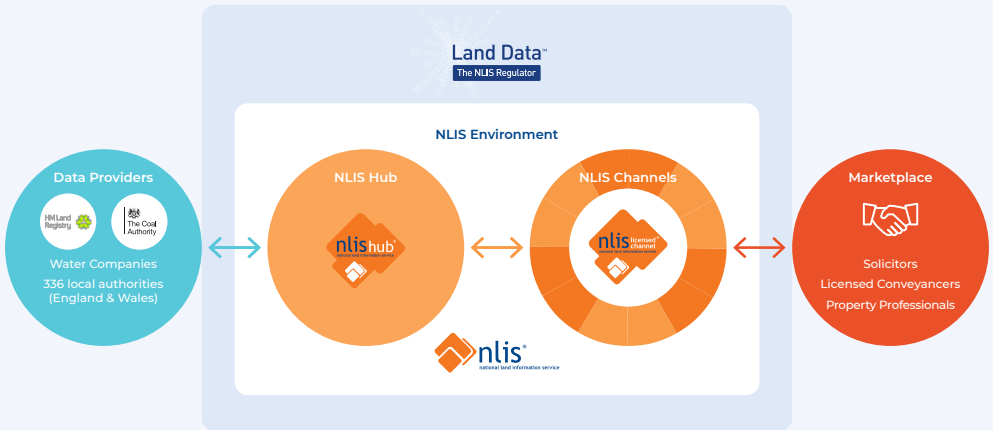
Land Data™
The NLIS Regulator

NLIS Environment

Data Providers

HM Land Registry

The Coal Authority

Water Companies
336 local authorities (England & Wales)

NLIS Hub

nlis hub
national land information service

NLIS Channels

nlis licensed channel
national land information service

Marketplace

Solicitors
Licensed Conveyancers
Property Professionals

nlis®
national land information service